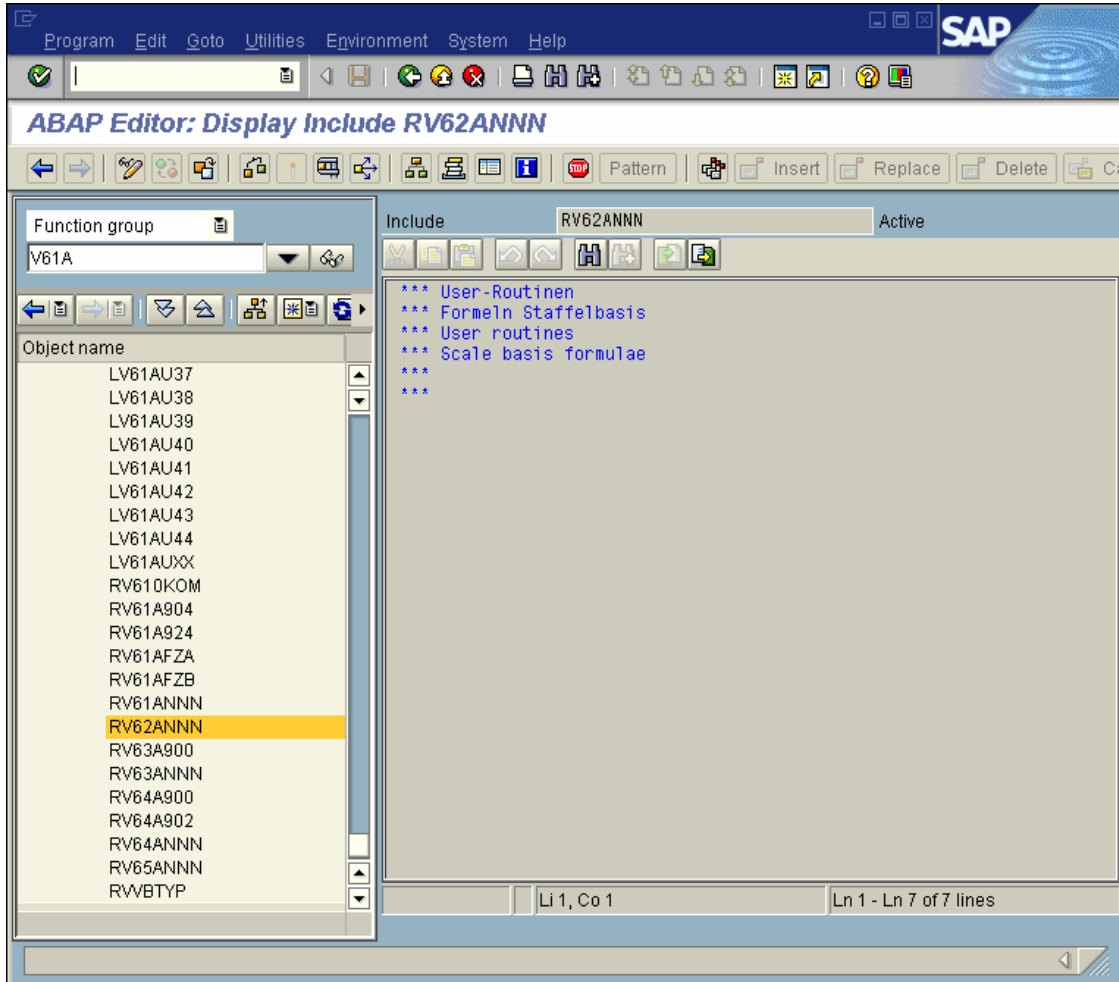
Program Edit Goto Utilities Environment System Help

SAP

ABAP Editor: Display Include RV62ANNN

Pattern Insert Replace Delete C

Function group
V61A

Object name
LV61AU37
LV61AU38
LV61AU39
LV61AU40
LV61AU41
LV61AU42
LV61AU43
LV61AU44
LV61AUXX
RV610KOM
RV61A904
RV61A924
RV61AFZA
RV61AFZB
RV61ANNN
RV62ANNN
RV63A900
RV63ANNN
RV64A900
RV64A902
RV64ANNN
RV65ANNN
RVVBTYP

Include RV62ANNN Active

*** User-Routinen
*** Formeln Staffelbasis
*** User routines
*** Scale basis formulae
***
***

Li 1, Co 1
Ln 1 - Ln 7 of 7 lines